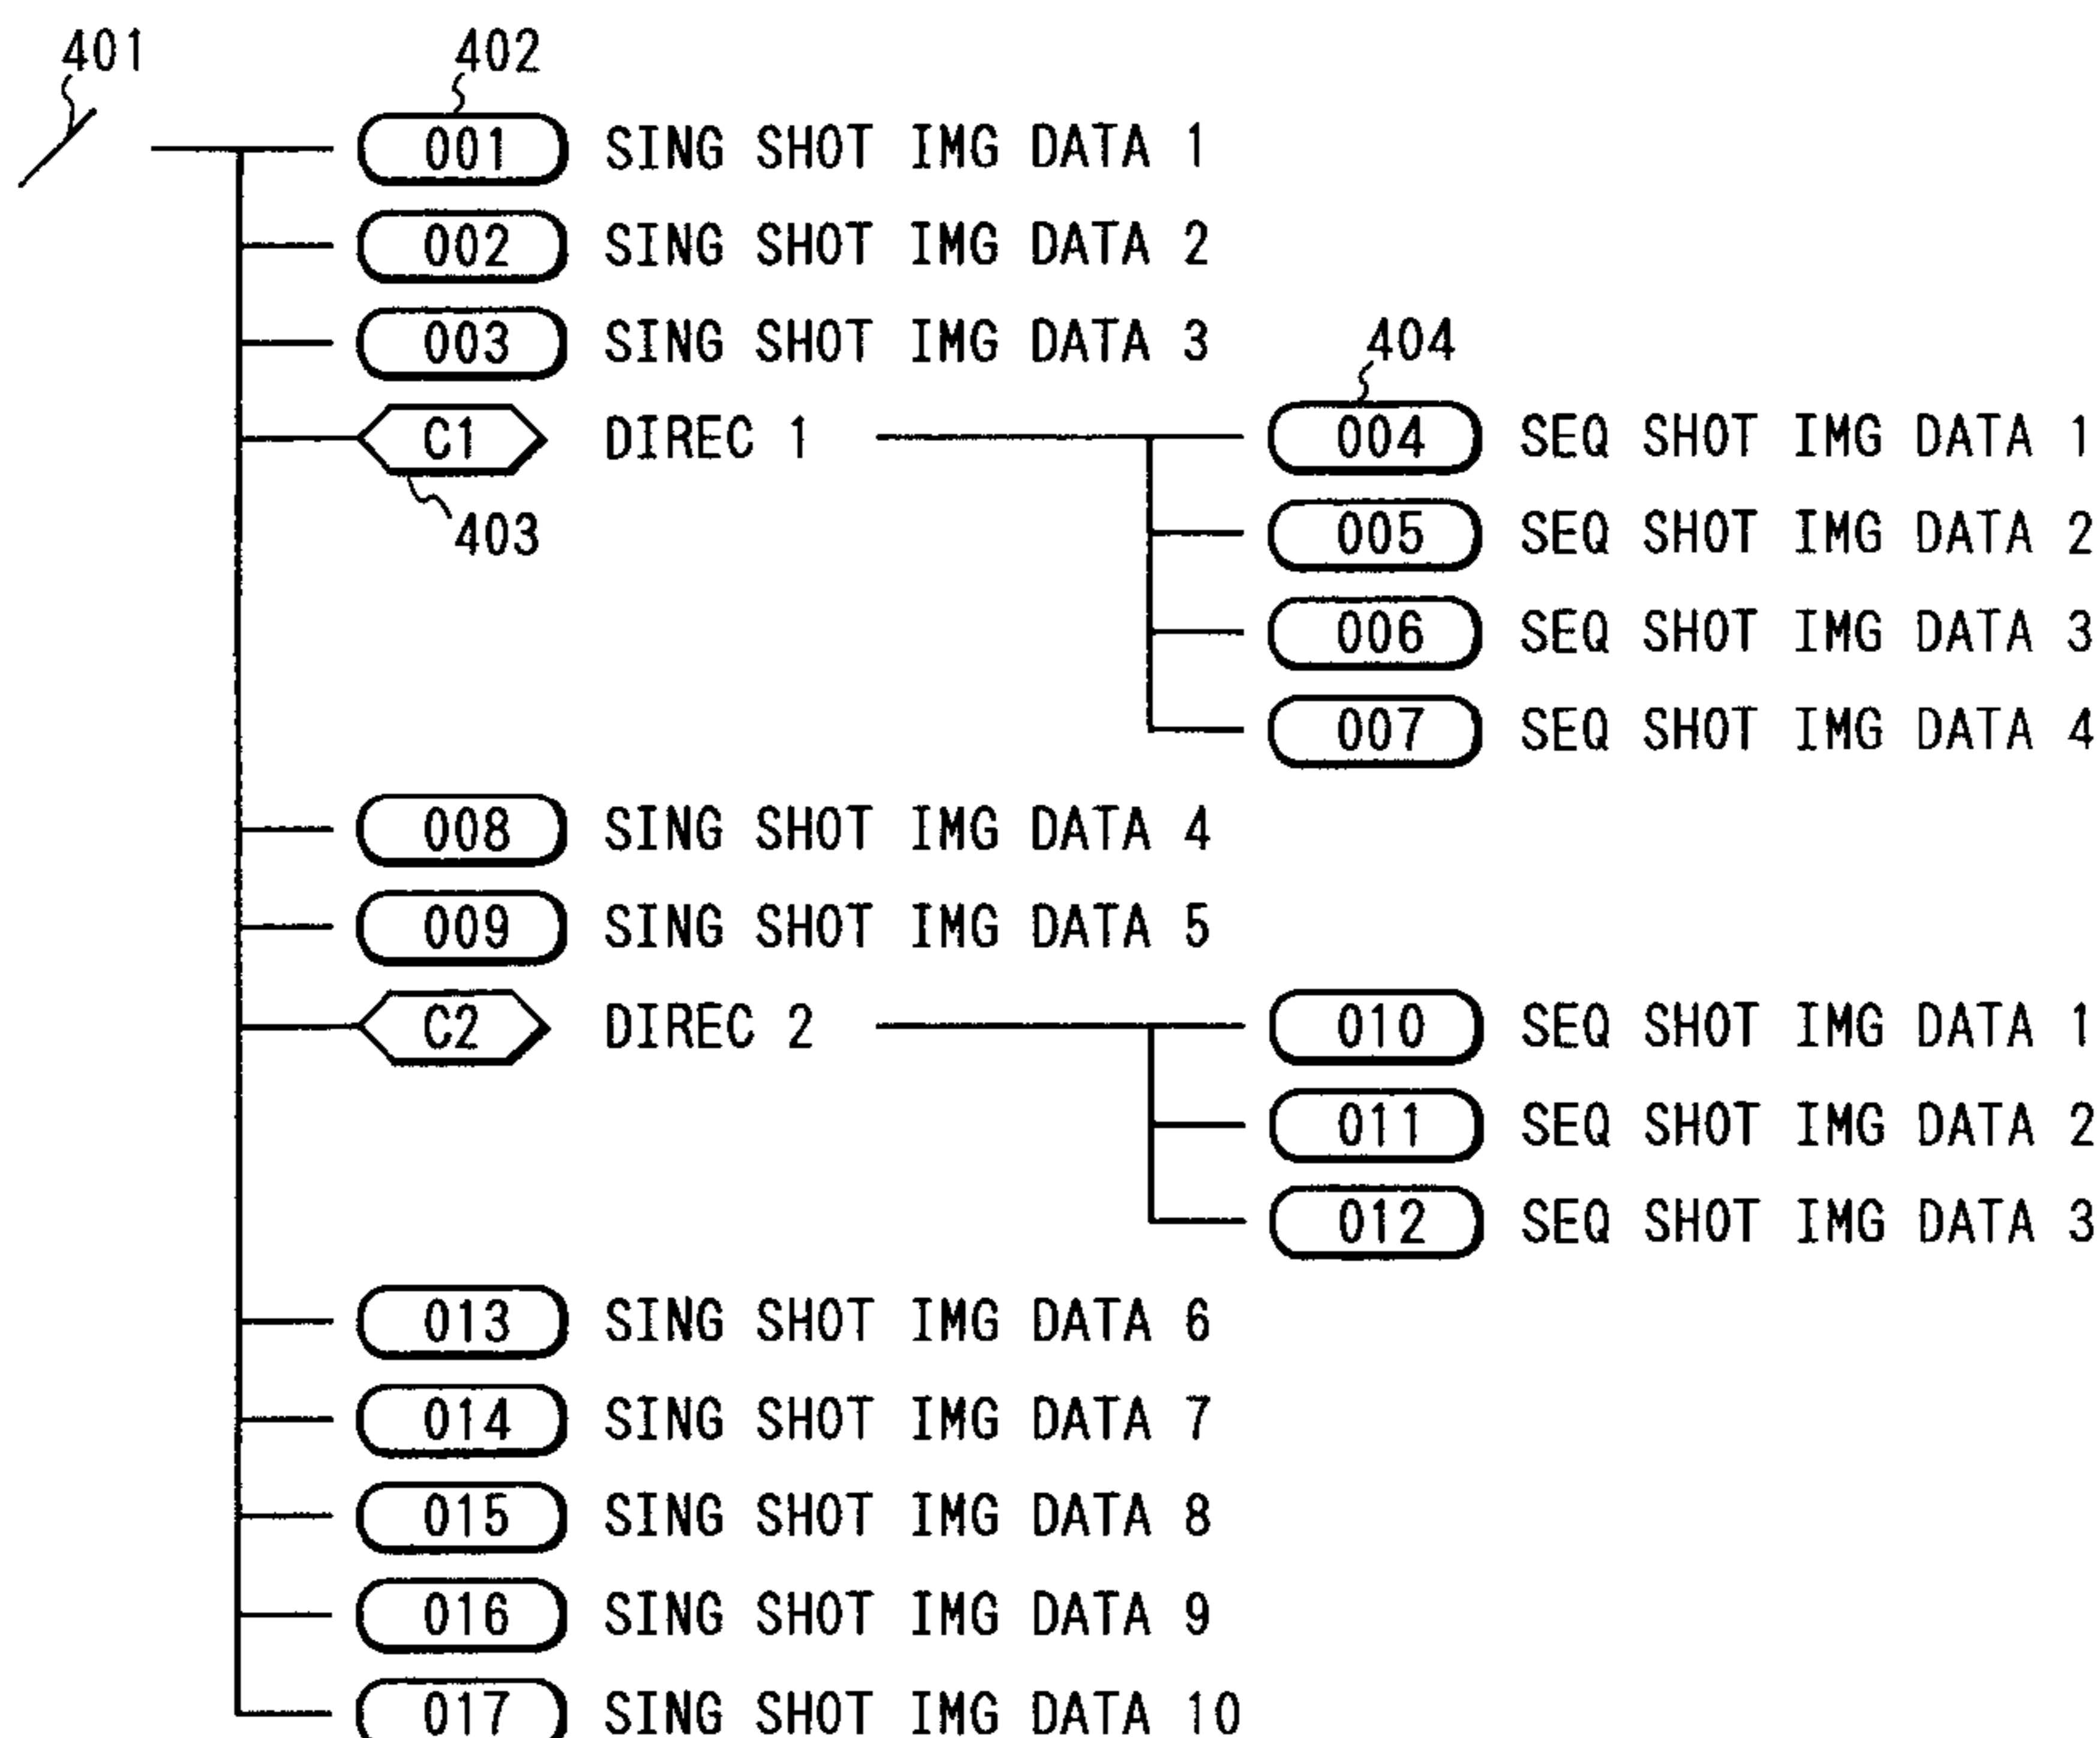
401

402

001 SING SHOT IMG DATA 1

002 SING SHOT IMG DATA 2

003 SING SHOT IMG DATA 3

404

C1 DIREC 1

004 SEQ SHOT IMG DATA 1

403

005 SEQ SHOT IMG DATA 2

006 SEQ SHOT IMG DATA 3

007 SEQ SHOT IMG DATA 4

008 SING SHOT IMG DATA 4

009 SING SHOT IMG DATA 5

C2 DIREC 2

010 SEQ SHOT IMG DATA 1

011 SEQ SHOT IMG DATA 2

012 SEQ SHOT IMG DATA 3

013 SING SHOT IMG DATA 6

014 SING SHOT IMG DATA 7

015 SING SHOT IMG DATA 8

016 SING SHOT IMG DATA 9

017 SING SHOT IMG DATA 10